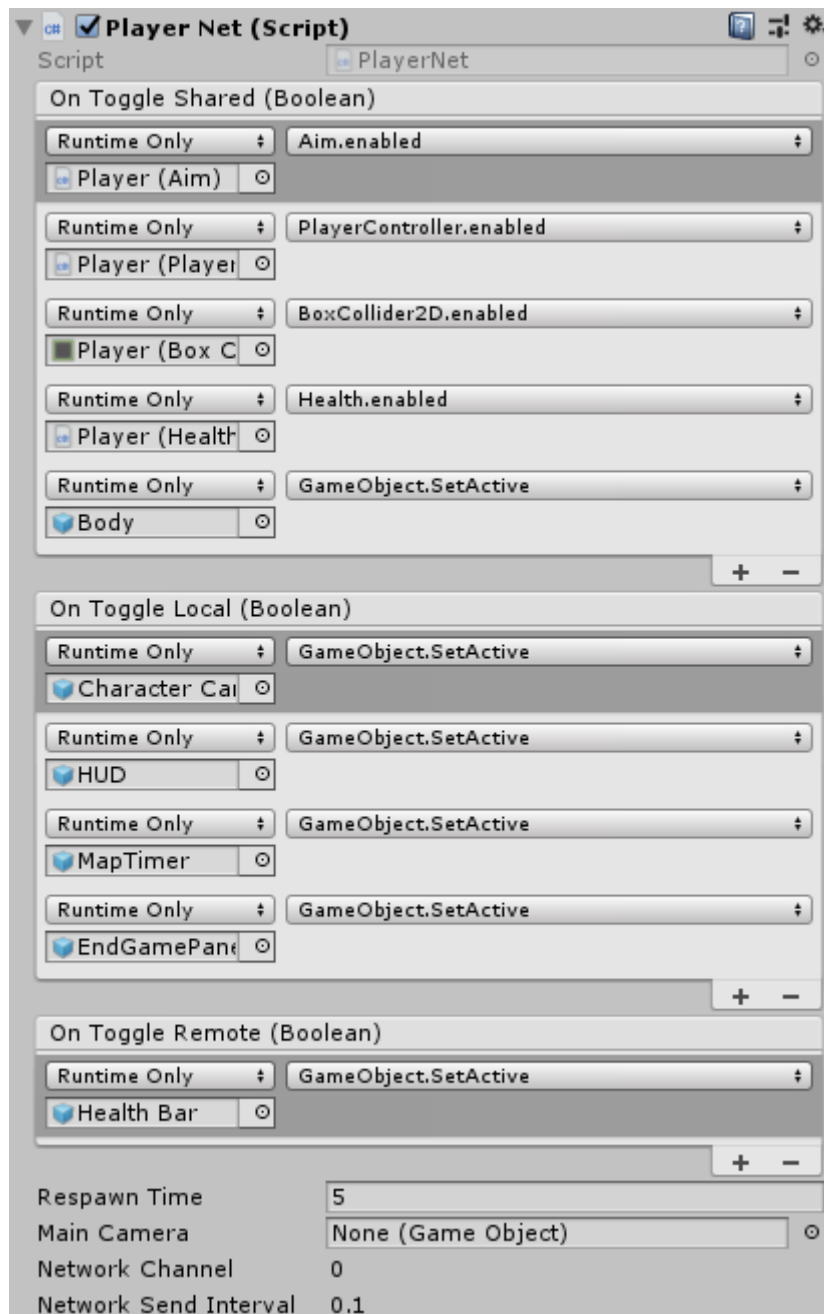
Player Net (Script)
Script PlayerNet
On Toggle Shared (Boolean)
Runtime Only Aim.enabled
Player (Aim)
Runtime Only PlayerController.enabled
Player (Player
Runtime Only BoxCollider2D.enabled
Player (Box C
Runtime Only Health.enabled
Player (Health
Runtime Only GameObject.SetActive
Body
+ −
On Toggle Local (Boolean)
Runtime Only GameObject.SetActive
Character Ca
Runtime Only GameObject.SetActive
HUD
Runtime Only GameObject.SetActive
MapTimer
Runtime Only GameObject.SetActive
EndGamePane
+ −
On Toggle Remote (Boolean)
Runtime Only GameObject.SetActive
Health Bar
+ −
Respawn Time 5
Main Camera None (Game Object)
Network Channel 0
Network Send Interval 0.1